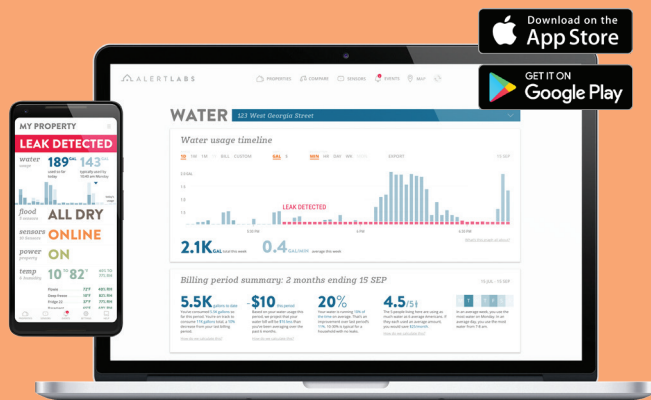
Download on the
App Store

GET IT ON
Google Play

ALERTLABS

PROPERTIES COMPARE SENSORS EVENTS MAP

WATER 123 West Georgia Street

Water usage timeline

LEAK DETECTED

2.1K GAL

0.4 GAL

Billing period summary: 2 months ending 15 SEP

5.5K

-$10

20%

4.5/5

MY PROPERTY

LEAK DETECTED

water

189 GAL

143 GAL

flood

ALL DRY

sensors

ONLINE

power

ON

temp

10° 82°